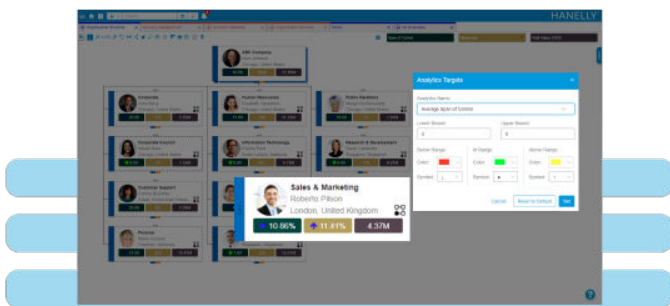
HANELLY

Analytics Targets

Analytics Name

Average Span of Control

Lower Bound

Upper Bound

Below Range

In Range

Above Range

Color

Color

Color

Symbol

Symbol

Symbol

Cancel

Reset to Default

Set

Sales & Marketing
Roberto Pilson
London, United Kingdom

10.56%

11.41%

4.37M